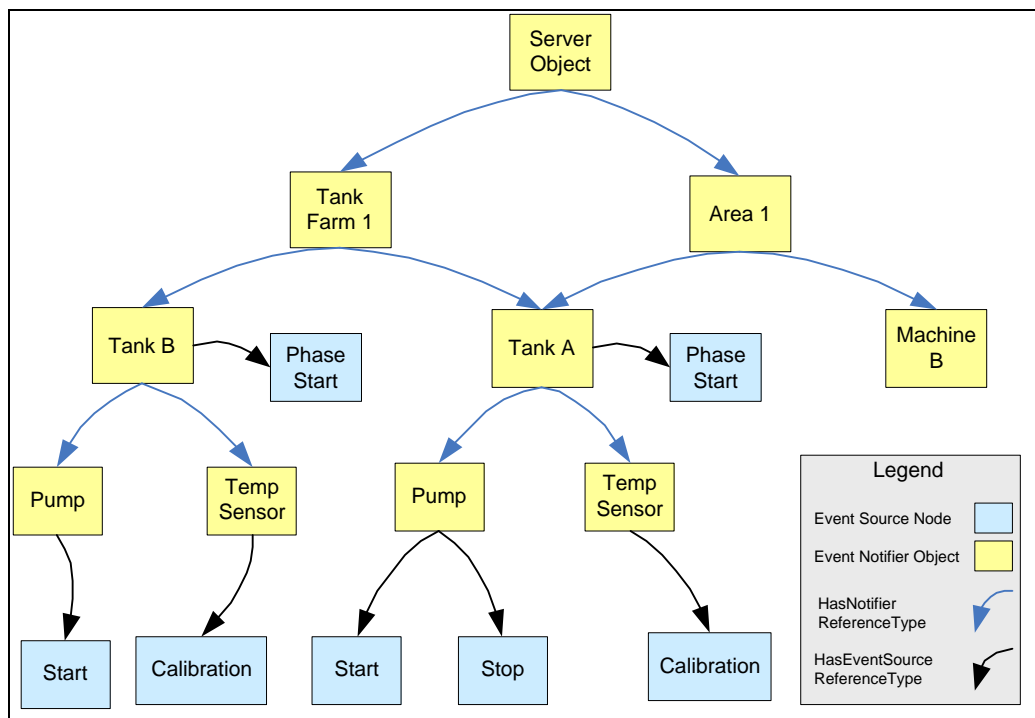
Server Object

Tank Farm 1

Area 1

Tank B

Phase Start

Tank A

Phase Start

Machine B

Pump

Temp Sensor

Pump

Temp Sensor

Start

Calibration

Start

Stop

Calibration

Legend

Event Source Node

Event Notifier Object

HasNotifier ReferenceType

HasEventSource ReferenceType